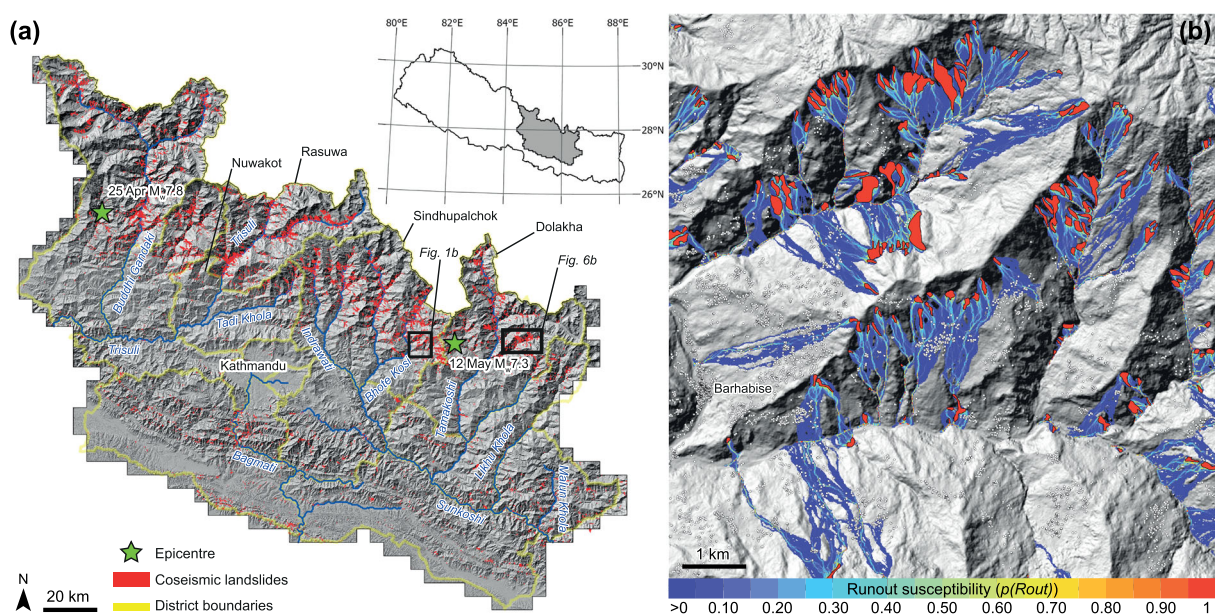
(a)

80°E 82°E 84°E 86°E 88°E
30°N
28°N
26°N

Nuwakot
Rasuwa
25 Apr $M_w$ 7.8
Sindhupalchok
Dolakha
Fig. 1b
Fig. 6b
Budhi Gandaki
Trisuli
Tadi Khola
Trisuli
Indrawati
Bhote Kosi
12 May $M_w$ 7.3
Kathmandu
Tamakoshi
Likhu Khola
Bagmati
Sunkoshi
Maulung Khola

Epicentre
Coseismic landslides
District boundaries
N
20 km

(b)

Barhabise
1 km
Runout susceptibility (p(Rout))
>0 0.10 0.20 0.30 0.40 0.50 0.60 0.70 0.80 0.90 1